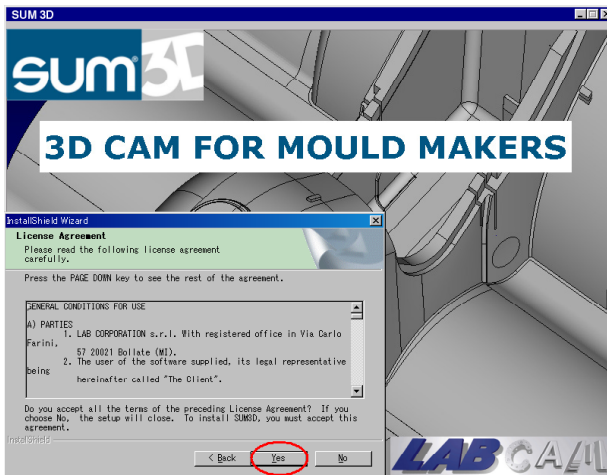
SUM 3D

SUM3D

3D CAM FOR MOULD MAKERS

InstallShield Wizard

License Agreement

Please read the following license agreement carefully.

Press the PAGE DOWN key to see the rest of the agreement.

GENERAL CONDITIONS FOR USE

A) PARTIES
1. LAB CORPORATION s.r.l. With registered office in Via Carlo Farini, 57 20021 Bollate (MI).
2. The user of the software supplied, its legal representative being hereinafter called "The Client".

Do you accept all the terms of the preceding License Agreement? If you choose No, the setup will close. To install SUM3D, you must accept this agreement.

InstallShield

< Back Yes No

LABCAM